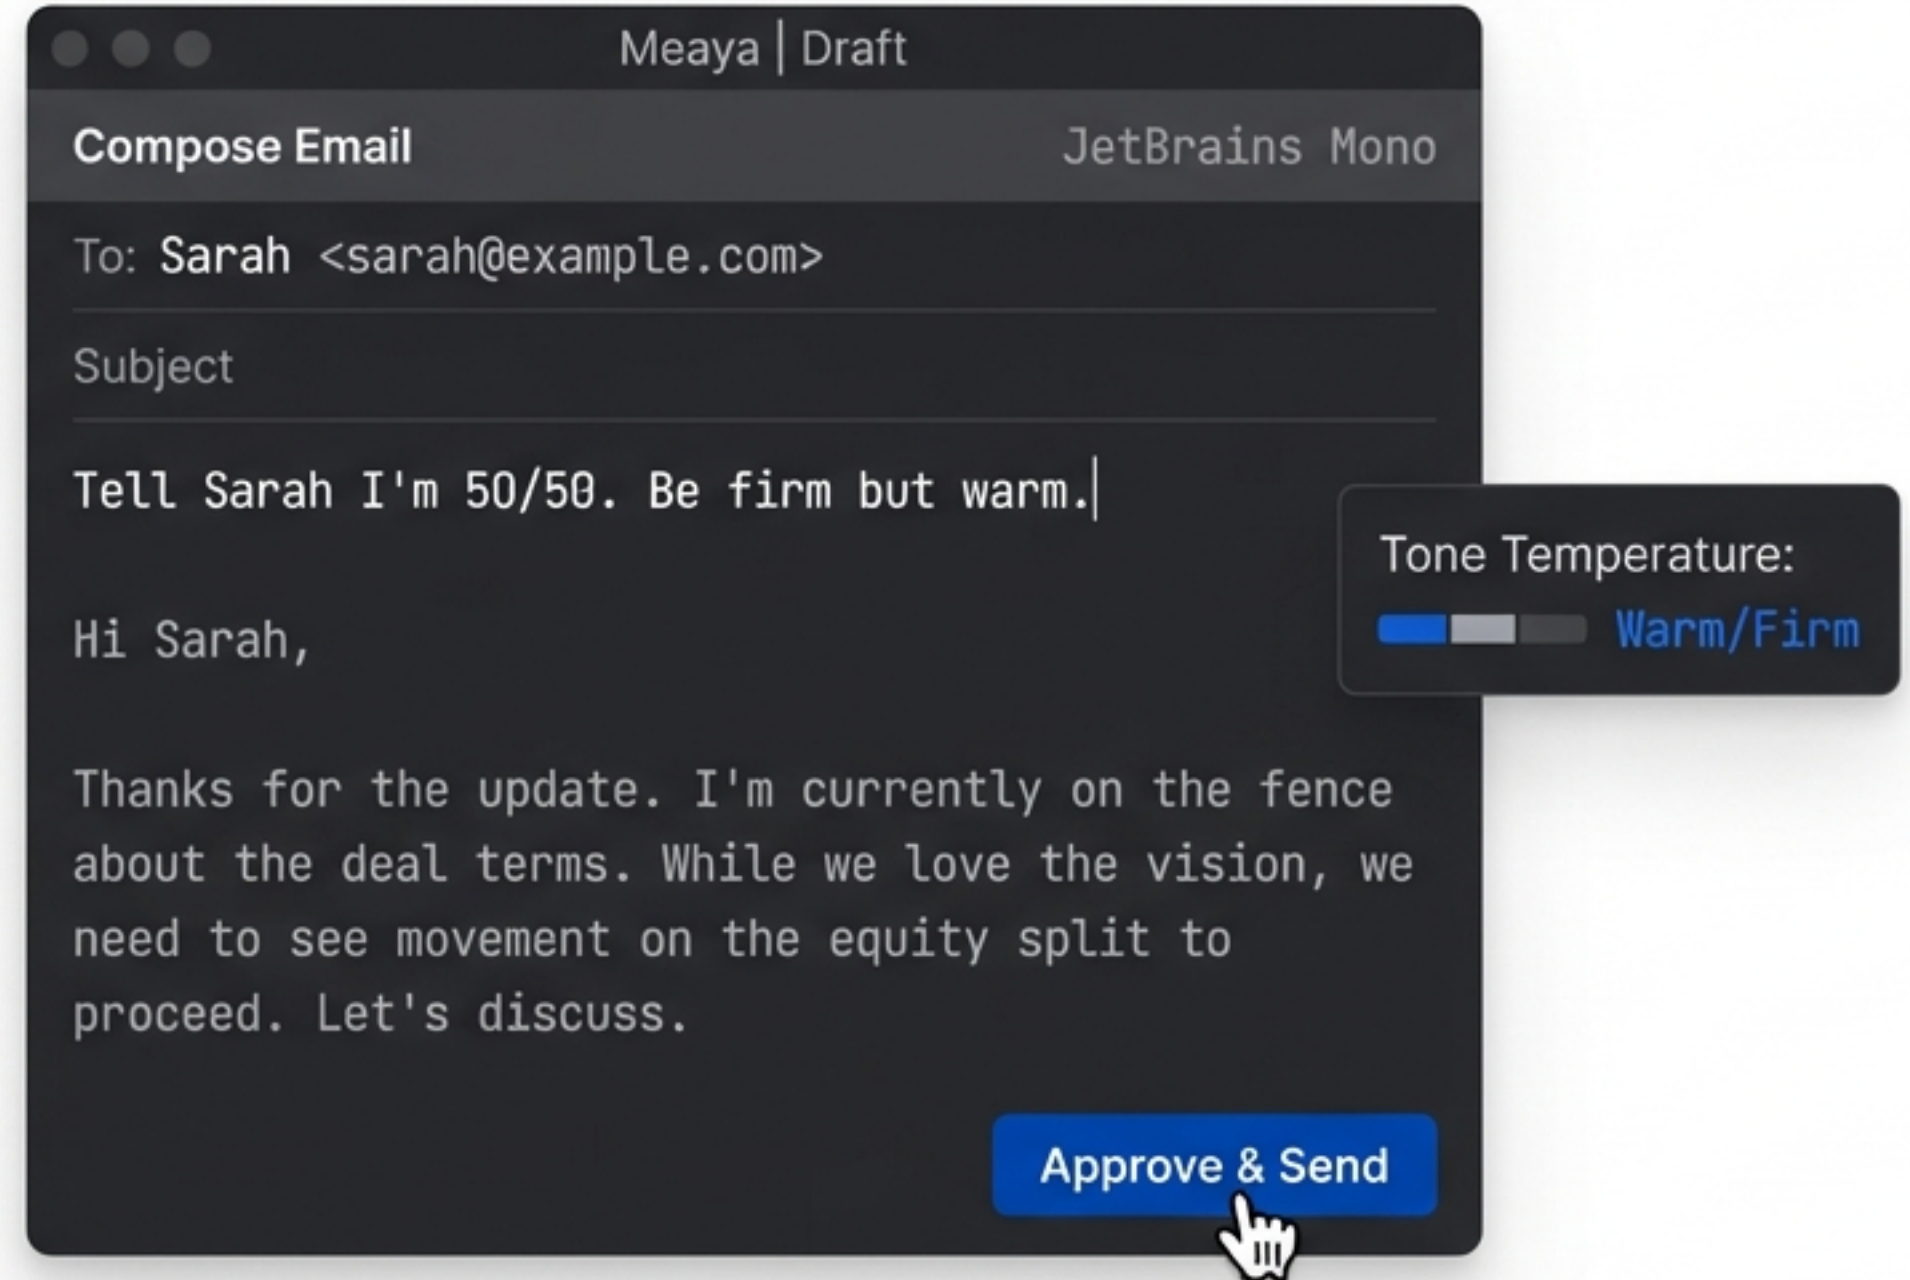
Meaya | Draft

Compose Email

JetBrains Mono

To: Sarah <sarah@example.com>

Subject

Tell Sarah I'm 50/50. Be firm but warm.

Tone Temperature:

Warm/Firm

Hi Sarah,

Thanks for the update. I'm currently on the fence about the deal terms. While we love the vision, we need to see movement on the equity split to proceed. Let's discuss.

Approve & Send